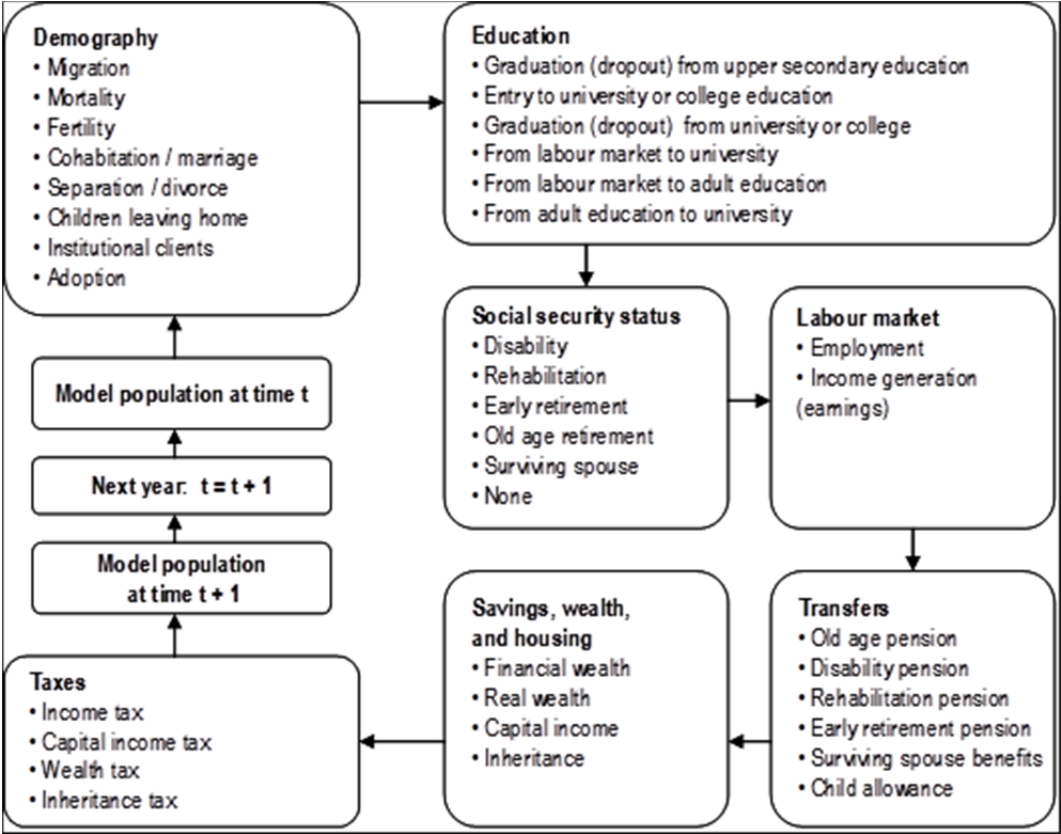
**Demography**
• Migration
• Mortality
• Fertility
• Cohabitation / marriage
• Separation / divorce
• Children leaving home
• Institutional clients
• Adoption

**Education**
• Graduation (dropout) from upper secondary education
• Entry to university or college education
• Graduation (dropout) from university or college
• From labour market to university
• From labour market to adult education
• From adult education to university

**Model population at time t**

**Next year: t = t + 1**

**Model population at time t + 1**

**Social security status**
• Disability
• Rehabilitation
• Early retirement
• Old age retirement
• Surviving spouse
• None

**Labour market**
• Employment
• Income generation (earnings)

**Transfers**
• Old age pension
• Disability pension
• Rehabilitation pension
• Early retirement pension
• Surviving spouse benefits
• Child allowance

**Savings, wealth, and housing**
• Financial wealth
• Real wealth
• Capital income
• Inheritance

**Taxes**
• Income tax
• Capital income tax
• Wealth tax
• Inheritance tax